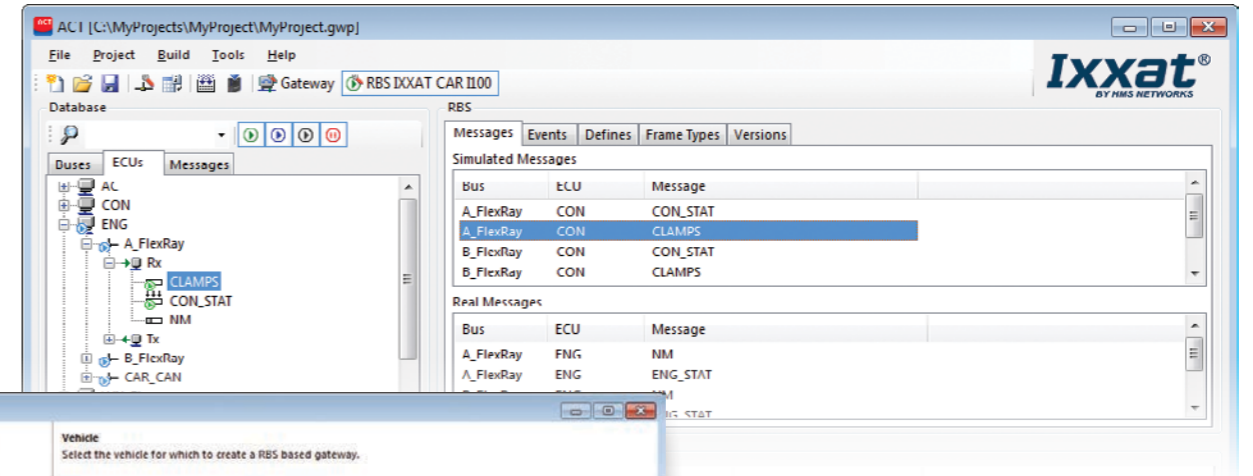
ACT [C:\MyProjects\MyProject\MyProject.gwp]

File Project Build Tools Help

Gateway RBS IXXAT CAR II00

Ixxat®
BY HMS NETWORKS

Database

Buses ECUs Messages

AC
CON
ENG
A_FlexRay
Rx
CLAMPS
CON_STAT
NM
Tx
B_FlexRay
CAR_CAN

RBS

Messages Events Defines Frame Types Versions

Simulated Messages

| Bus | ECU | Message |
|---|---|---|
| A_FlexRay | CON | CON_STAT |
| A_FlexRay | CON | CLAMPS |
| B_FlexRay | CON | CON_STAT |
| B_FlexRay | CON | CLAMPS |

Real Messages

| Bus | ECU | Message |
|---|---|---|
| A_FlexRay | ENG | NM |
| A_FlexRay | ENG | ENG_STAT |
| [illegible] | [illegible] | NM |
| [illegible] | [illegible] | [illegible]G_STAT |

Vehicle
Select the vehicle for which to create a RBS based gateway.